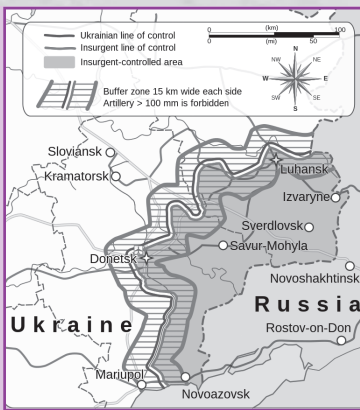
Ukrainian line of control
Insurgent line of control
Insurgent-controlled area
Buffer zone 15 km wide each side
Artillery > 100 mm is forbidden

0 (km) 100
0 (mi) 50

N
NE
E
SE
S
SW
W
NW

Sloviansk
Kramatorsk
Luhansk
Izvaryne
Sverdlovsk
Savur-Mohyla
Donetsk
Novoshakhtinsk
Russia
Ukraine
Rostov-on-Don
Mariupol
Novoazovsk